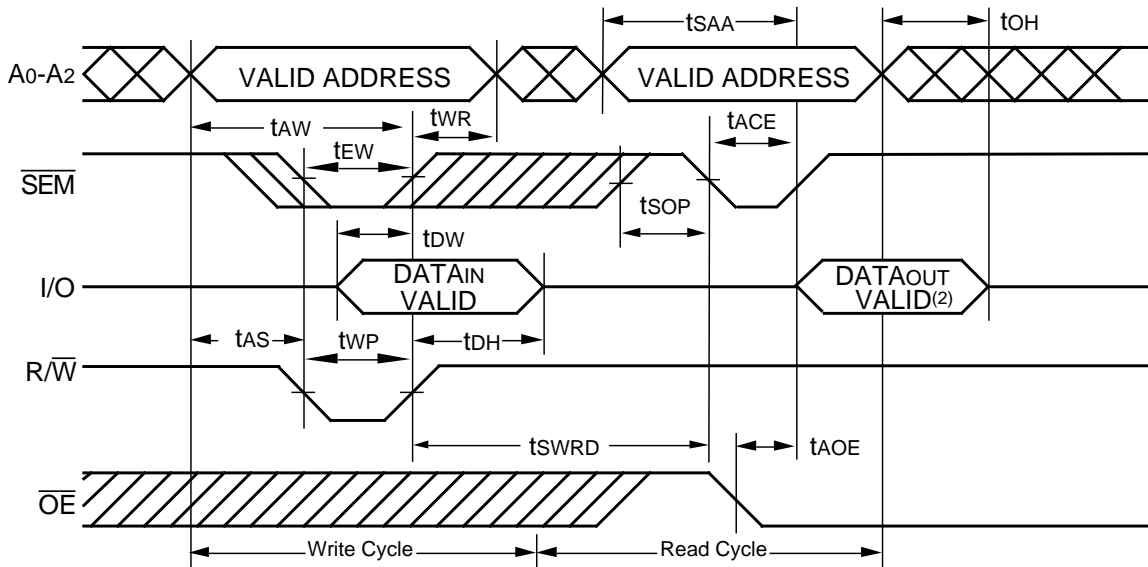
$t_{SAA}$

$t_{OH}$

$A_0$-$A_2$

VALID ADDRESS

VALID ADDRESS

$t_{AW}$

$t_{WR}$

$t_{ACE}$

$t_{EW}$

$\overline{SEM}$

$t_{SOP}$

$t_{DW}$

I/O

$DATA_{IN}$ VALID

$DATA_{OUT}$ VALID$^{(2)}$

$t_{AS}$

$t_{WP}$

$t_{DH}$

$R/\overline{W}$

$t_{SWRD}$

$t_{AOE}$

$\overline{OE}$

Write Cycle

Read Cycle